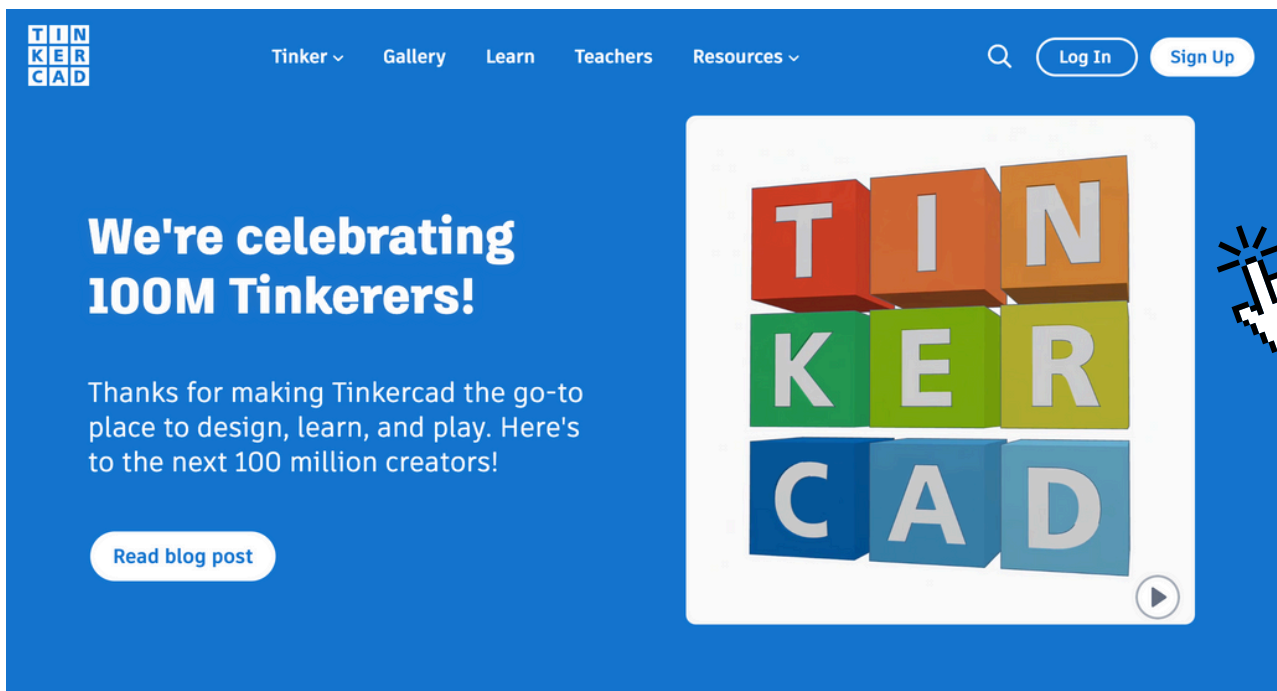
TIN
KER
CAD

Tinker Gallery Learn Teachers Resources

Log In Sign Up

We're celebrating 100M Tinkerers!

Thanks for making Tinkercad the go-to place to design, learn, and play. Here's to the next 100 million creators!

Read blog post

TIN
KER
CAD